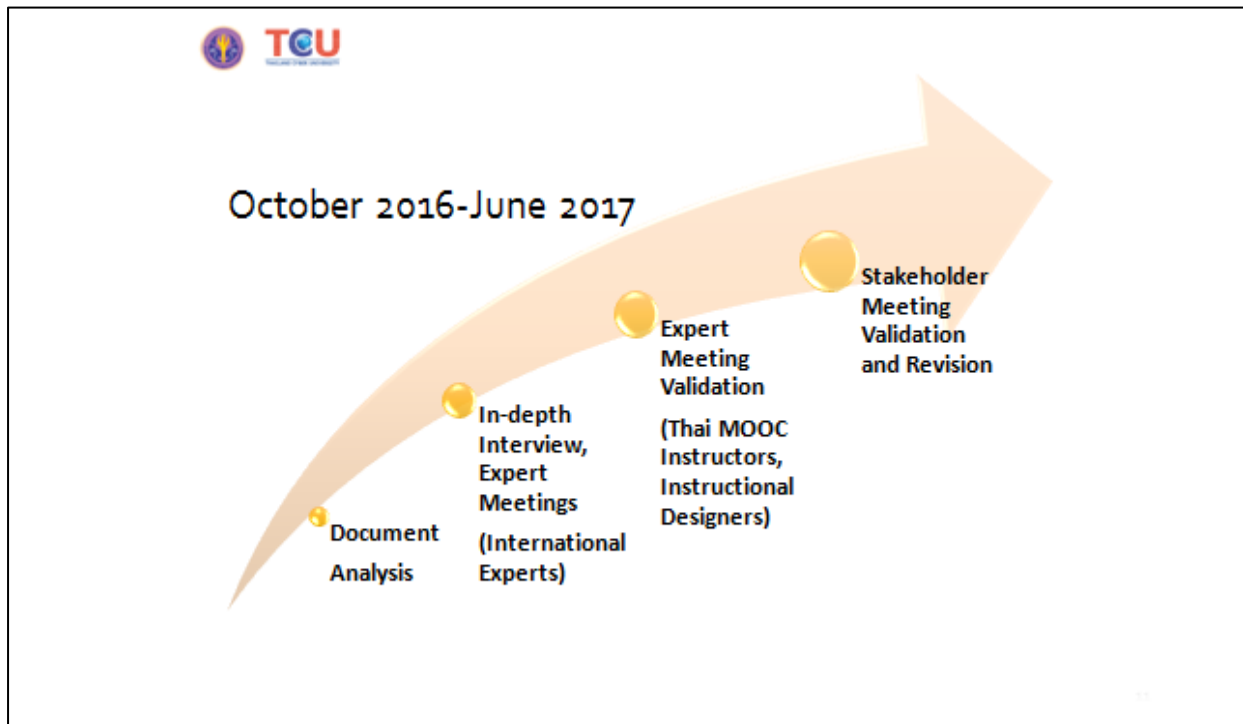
TCU

October 2016-June 2017

Document Analysis

In-depth Interview, Expert Meetings

(International Experts)

Expert Meeting Validation

(Thai MOOC Instructors, Instructional Designers)

Stakeholder Meeting Validation and Revision